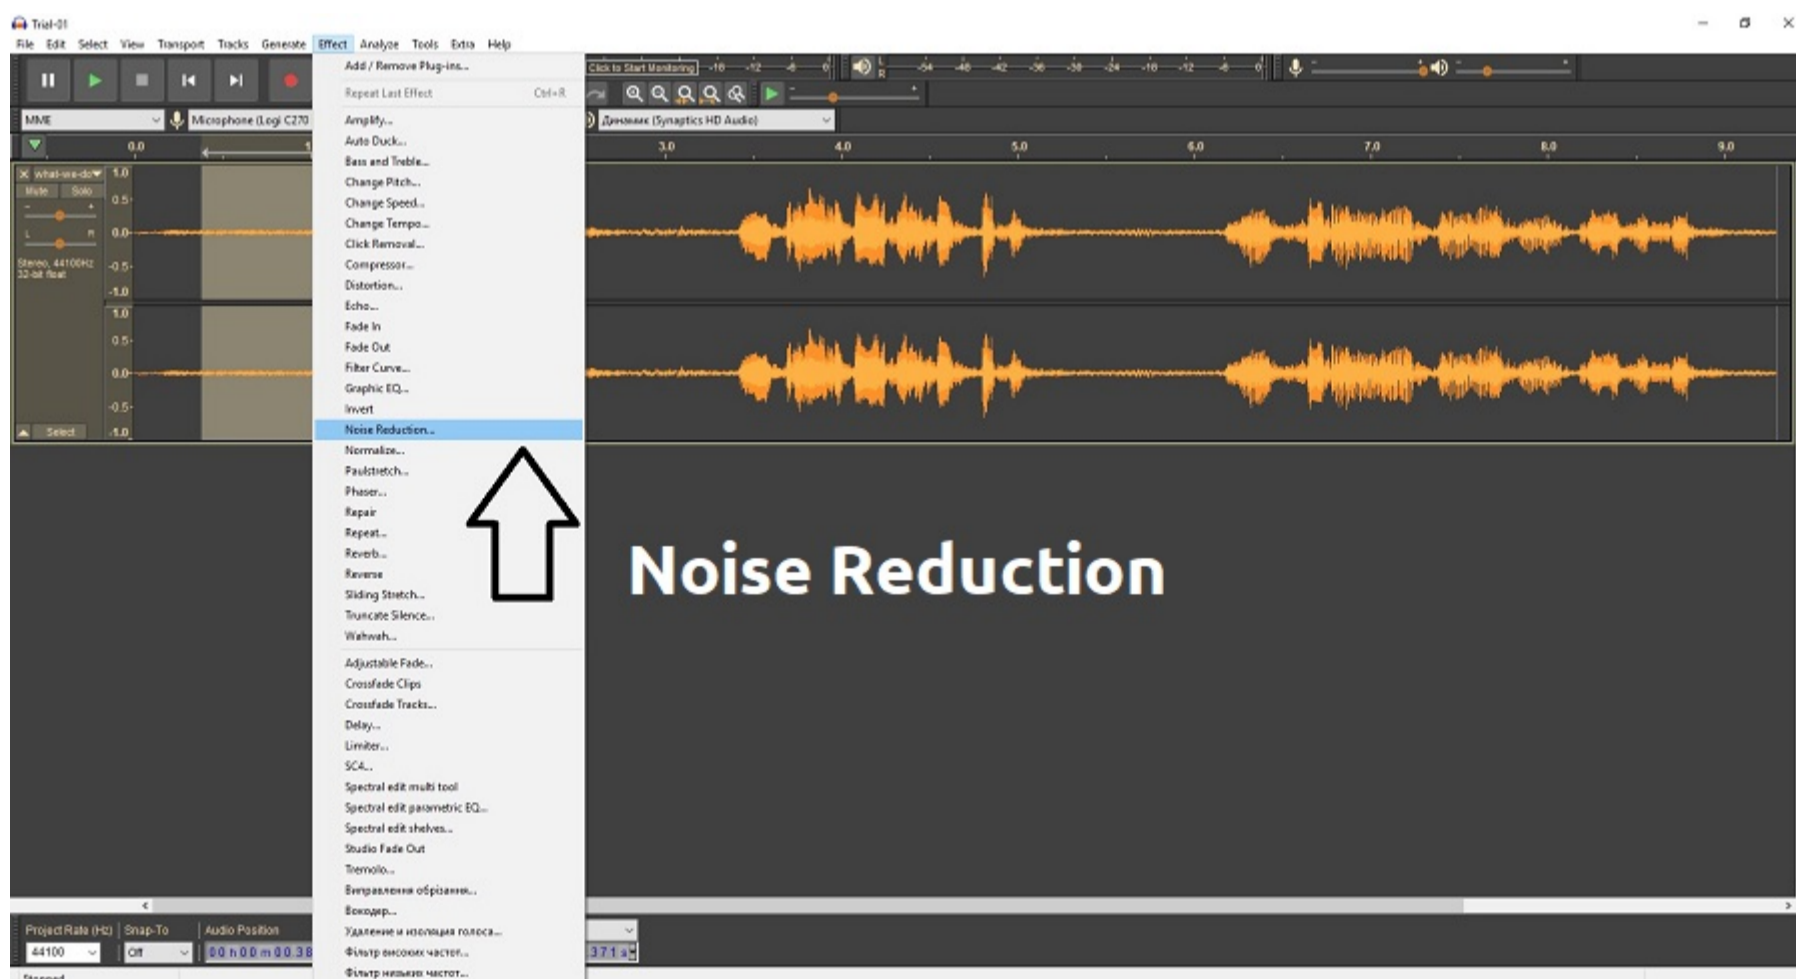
Trial-01

File Edit Select View Transport Tracks Generate Effect Analyze Tools Extra Help

Click to Start Monitoring -18 -12 -6 0

-54 -48 -42 -36 -30 -24 -18 -12 -6 0

MME

Microphone (Logi C270

Динамик (Synaptics HD Audio)

0.0 1.0 3.0 4.0 5.0 6.0 7.0 8.0 9.0

What-we-do

Mute Solo

Stereo, 44100Hz 32-bit float

Select

1.0 0.5 0.0 -0.5 -1.0 1.0 0.5 0.0 -0.5 -1.0

Add / Remove Plug-ins...
Repeat Last Effect Ctrl+R
Amplify...
Auto Duck...
Bass and Treble...
Change Pitch...
Change Speed...
Change Tempo...
Click Removal...
Compressor...
Distortion...
Echo...
Fade In
Fade Out
Filter Curve...
Graphic EQ...
Invert
Noise Reduction...
Normalize...
Paulstretch...
Phaser...
Repair
Repeat...
Reverb...
Reverse
Sliding Stretch...
Truncate Silence...
Wahwah...
Adjustable Fade...
Crossfade Clips
Crossfade Tracks...
Delay...
Limiter...
SC4...
Spectral edit multi tool
Spectral edit parametric EQ...
Spectral edit shelves...
Studio Fade Out
Tremolo...
Виправлення обрізання...
Вокодер...
Удаление и изоляция голоса...
Фільтр високих частот...
Фільтр низьких частот...

Noise Reduction

Project Rate (Hz) Snap-To Audio Position

44100 Off 00 h 00 m 00.38

371 s

Stopped